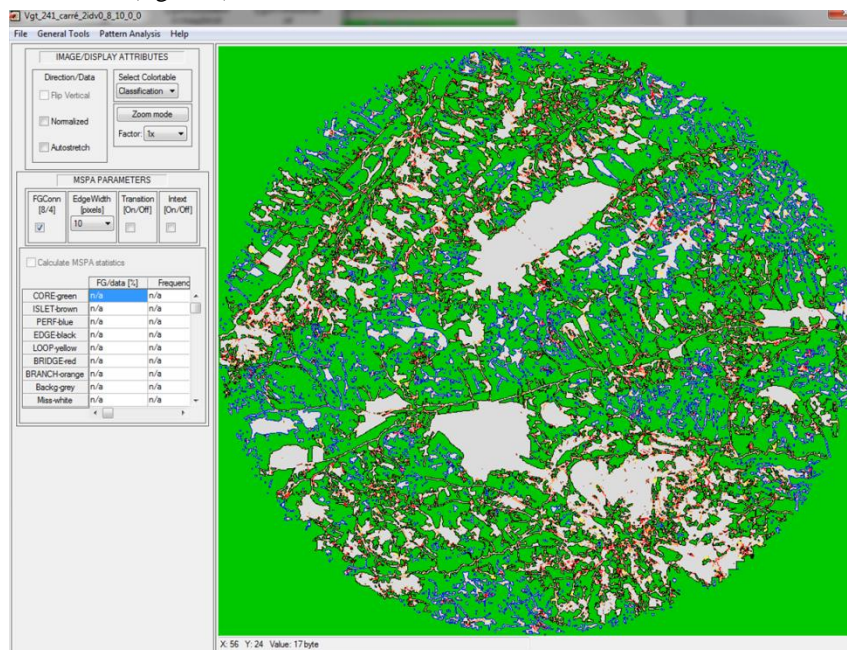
Vgt_241_carré_2idv0_8_10_0_0

File General Tools Pattern Analysis Help

IMAGE/DISPLAY ATTRIBUTES

Direction/Data

Flip Vertical

Normalized

Autostretch

Select Colortable

Classification

Zoom mode

Factor: 1x

MSPA PARAMETERS

FGConn [8/4]

EdgeWidth [pixels]

10

Transition [On/Off]

Intext [On/Off]

Calculate MSPA statistics

| | FG/data [%] | Frequenc |
|---|---|---|
| CORE-green | n/a | n/a |
| ISLET-brown | n/a | n/a |
| PERF-blue | n/a | n/a |
| EDGE-black | n/a | n/a |
| LOOP-yellow | n/a | n/a |
| BRIDGE-red | n/a | n/a |
| BRANCH-orange | n/a | n/a |
| Backg-grey | n/a | n/a |
| Miss-white | n/a | n/a |

X: 56 Y: 24 Value: 17 byte